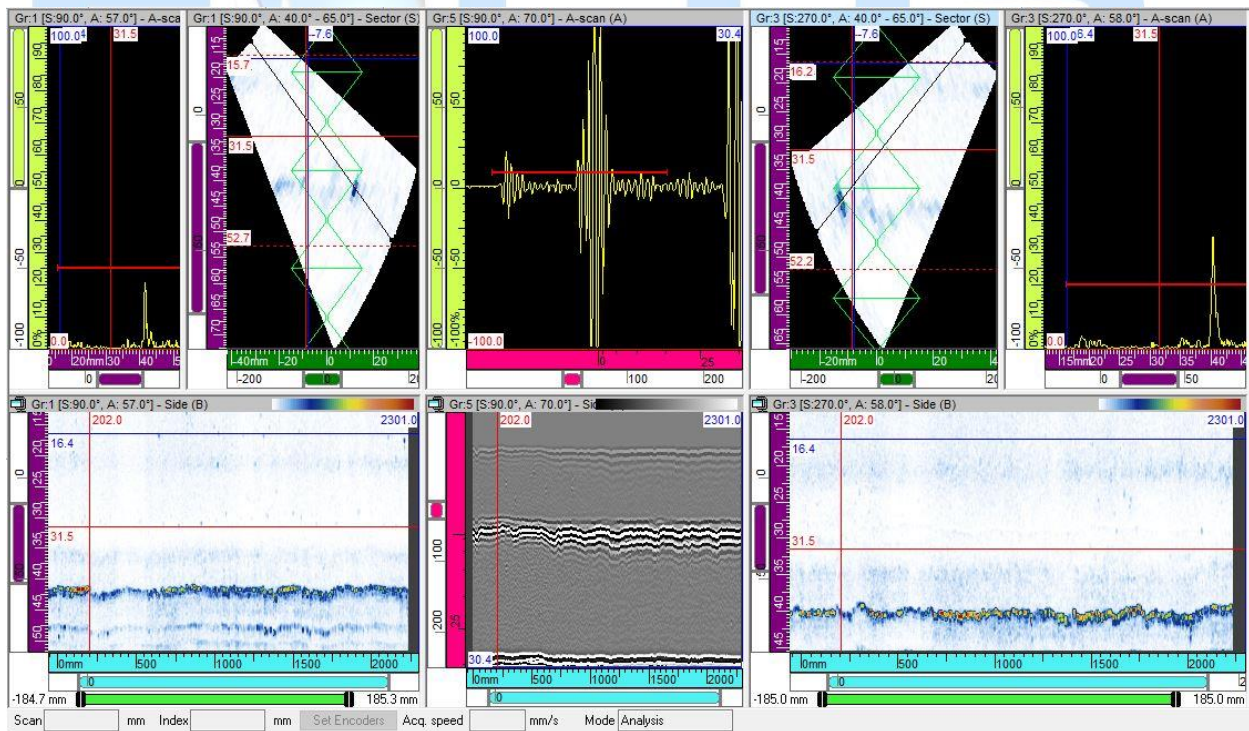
Gr:1 [S:90.0°, A: 57.0°] - A-sca
100.0
31.5
100 90 80 70 60 50 40 30 20 10 0%
50 0 -50 -100
0.0
20mm 30 40
0

Gr:1 [S:90.0°, A: 40.0° - 65.0°] - Sector (S)
-7.6
15.7
31.5
52.7
15 20 25 30 35 40 45 50 55 60 65 70 75
0
-40mm -20 0 20
-200 0 20

Gr:5 [S:90.0°, A: 70.0°] - A-scan (A)
100.0
30.4
50 0 -50 -100%
-100.0
0 25
0 100 200

Gr:3 [S:270.0°, A: 40.0° - 65.0°] - Sector (S)
-7.6
16.2
31.5
52.2
15 20 25 30 35 40 45 50 55 60 65
-20mm 0 20 4
-200 0 20

Gr:3 [S:270.0°, A: 58.0°] - A-scan (A)
100.0
8.4
31.5
50 0 -50 -100
0.0
15mm 20 25 30 35 40 45
0 50

Gr:1 [S:90.0°, A: 57.0°] - Side (B)
202.0
2301.0
16.4
31.5
15 20 25 30 35 40 45 50
0
0mm 500 1000 1500 2000
0
-184.7 mm
185.3 mm

Gr:5 [S:90.0°, A: 70.0°] - Side
202.0
2301.0
100 200
25
30.4
0mm 500 1000 1500 2000
0

Gr:3 [S:270.0°, A: 58.0°] - Side (B)
202.0
2301.0
16.4
31.5
20 25 30 35 40 45
0mm 500 1000 1500 2000
0
2
-185.0 mm
185.0 mm

Scan mm Index mm Set Encoders Acq. speed mm/s Mode Analysis